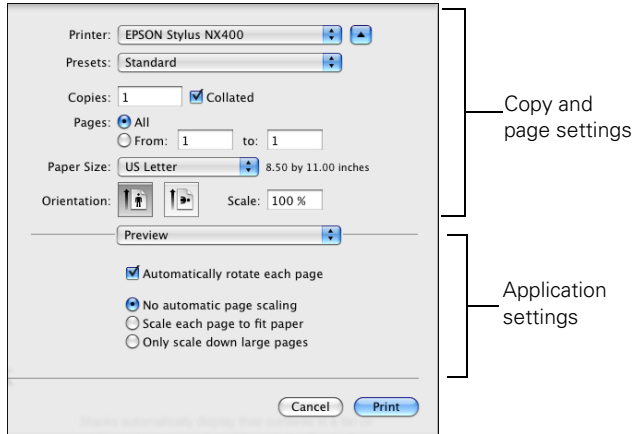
Printer: EPSON Stylus NX400

Presets: Standard

Copies: 1 Collated

Pages: All

From: 1 to: 1

Paper Size: US Letter 8.50 by 11.00 inches

Orientation:

Scale: 100 %

Preview

Automatically rotate each page

No automatic page scaling

Scale each page to fit paper

Only scale down large pages

Cancel Print

Copy and page settings

Application settings